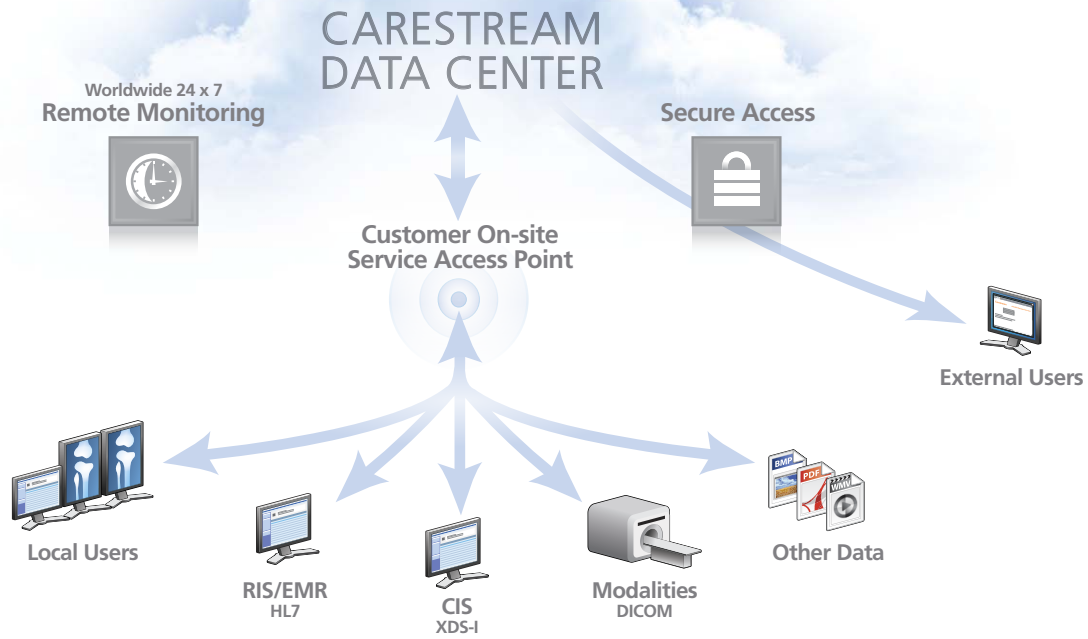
CARESTREAM
DATA CENTER

Worldwide 24 x 7
Remote Monitoring

Secure Access

Customer On-site
Service Access Point

External Users

Local Users

RIS/EMR
HL7

CIS
XDS-I

Modalities
DICOM

BMP
PDF
WMV

Other Data